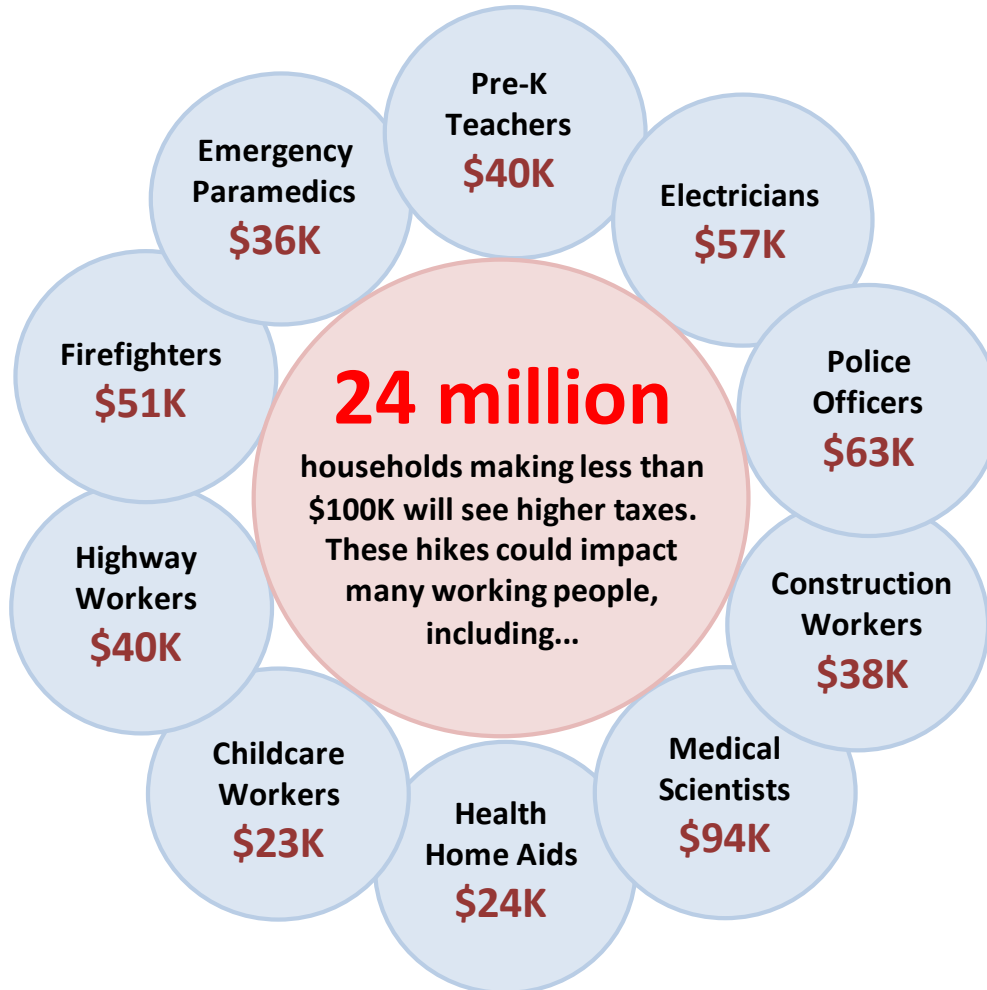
24 million

households making less than $100K will see higher taxes. These hikes could impact many working people, including...

Pre-K Teachers
$40K

Electricians
$57K

Police Officers
$63K

Construction Workers
$38K

Medical Scientists
$94K

Health Home Aids
$24K

Childcare Workers
$23K

Highway Workers
$40K

Firefighters
$51K

Emergency Paramedics
$36K